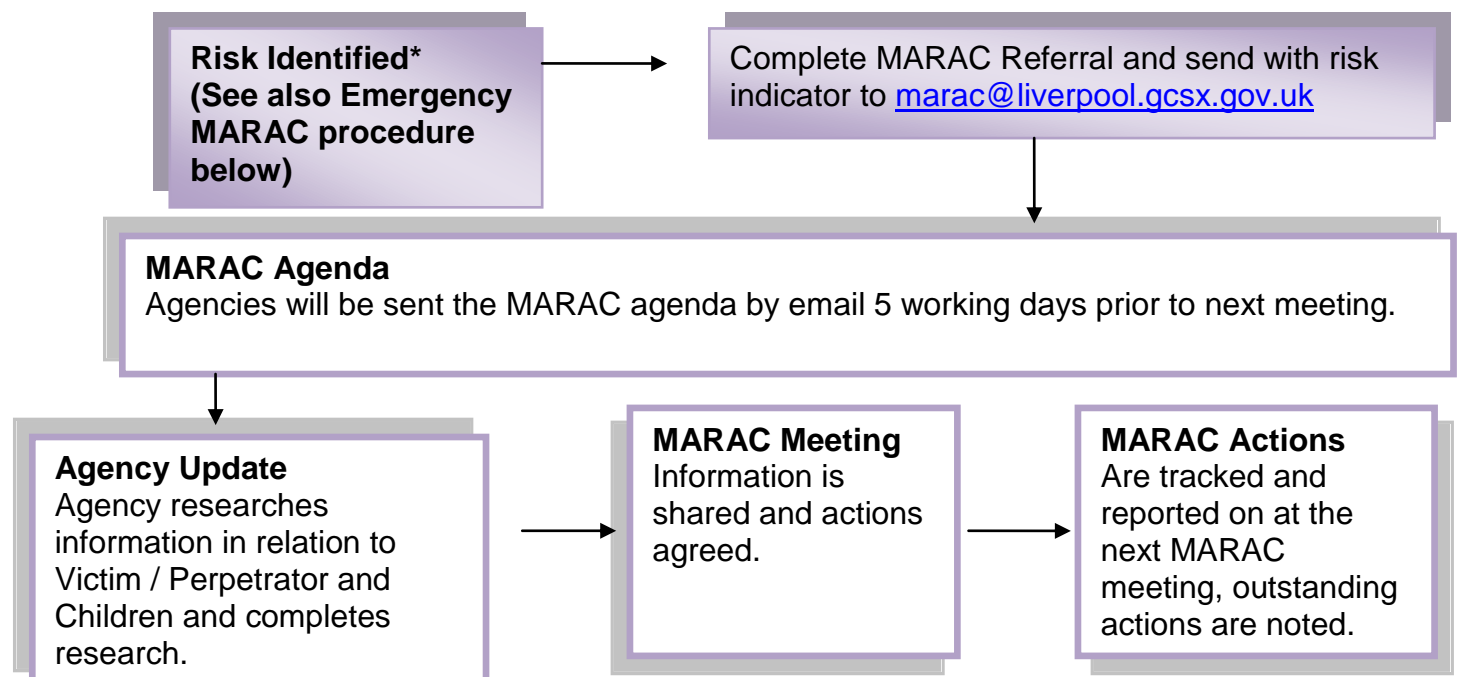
**Risk Identified* (See also Emergency MARAC procedure below)**

Complete MARAC Referral and send with risk indicator to marac@liverpool.gcsx.gov.uk

**MARAC Agenda**
Agencies will be sent the MARAC agenda by email 5 working days prior to next meeting.

**Agency Update**
Agency researches information in relation to Victim / Perpetrator and Children and completes research.

**MARAC Meeting**
Information is shared and actions agreed.

**MARAC Actions**
Are tracked and reported on at the next MARAC meeting, outstanding actions are noted.